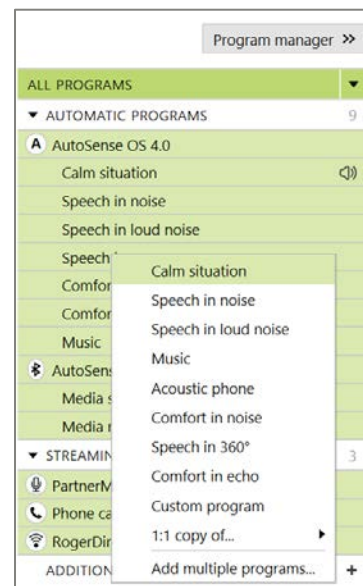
Program manager »

ALL PROGRAMS

▾ AUTOMATIC PROGRAMS 9

A AutoSense OS 4.0

Calm situation

Speech in noise

Speech in loud noise

Speech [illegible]

Comfor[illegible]

Comfor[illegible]

Music

AutoSens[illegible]

Media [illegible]

Media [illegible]

▾ STREAMIN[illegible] 3

PartnerM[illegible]

Phone ca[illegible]

RogerDir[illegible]

ADDITION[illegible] +

Calm situation

Speech in noise

Speech in loud noise

Music

Acoustic phone

Comfort in noise

Speech in 360°

Comfort in echo

Custom program

1:1 copy of...

Add multiple programs...